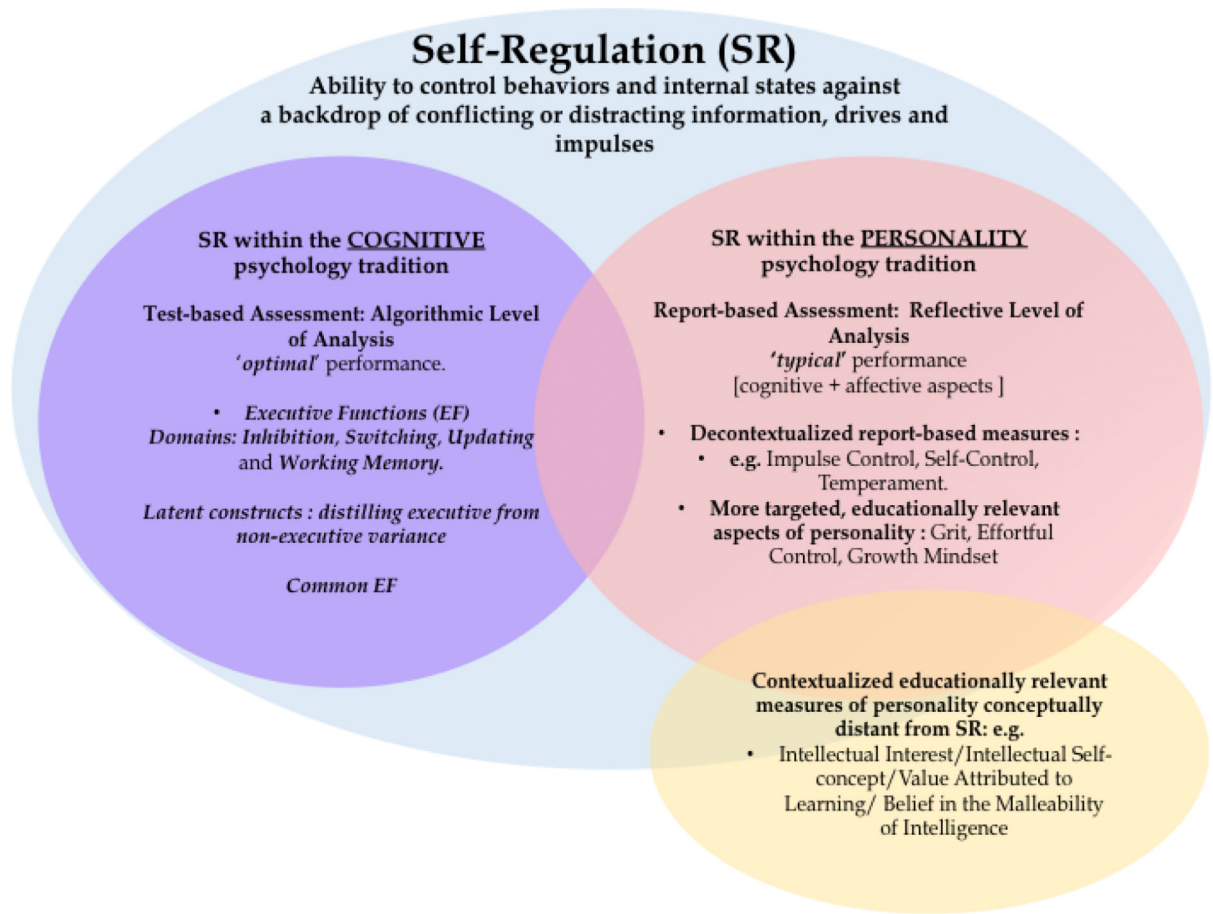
Self-Regulation (SR)

Ability to control behaviors and internal states against a backdrop of conflicting or distracting information, drives and impulses

SR within the COGNITIVE psychology tradition

Test-based Assessment: Algorithmic Level of Analysis
'optimal' performance.

• Executive Functions (EF) Domains: Inhibition, Switching, Updating and Working Memory.

Latent constructs : distilling executive from non-executive variance

Common EF

SR within the PERSONALITY psychology tradition

Report-based Assessment: Reflective Level of Analysis
'typical' performance
[cognitive + affective aspects ]

• Decontextualized report-based measures :
• e.g. Impulse Control, Self-Control, Temperament.
• More targeted, educationally relevant aspects of personality : Grit, Effortful Control, Growth Mindset

Contextualized educationally relevant measures of personality conceptually distant from SR: e.g.
• Intellectual Interest/Intellectual Self-concept/Value Attributed to Learning/ Belief in the Malleability of Intelligence